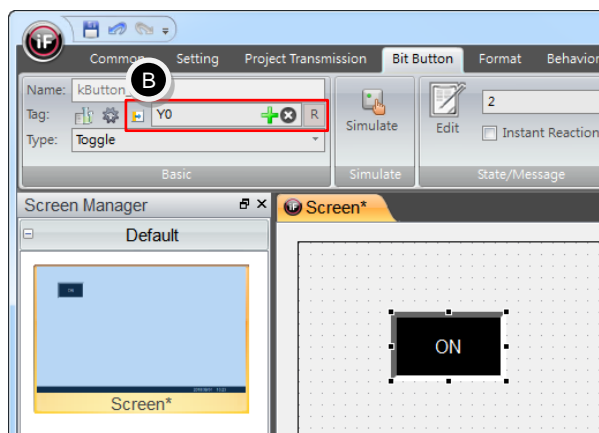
iF

Common Setting Project Transmission Bit Button Format Behavio

Name: kButton_

B

Tag: Y0 R

Type: Toggle

Basic

Simulate

Simulate

Edit

2

Instant Reaction

State/Message

Screen Manager

Default

Screen*

Screen*

ON